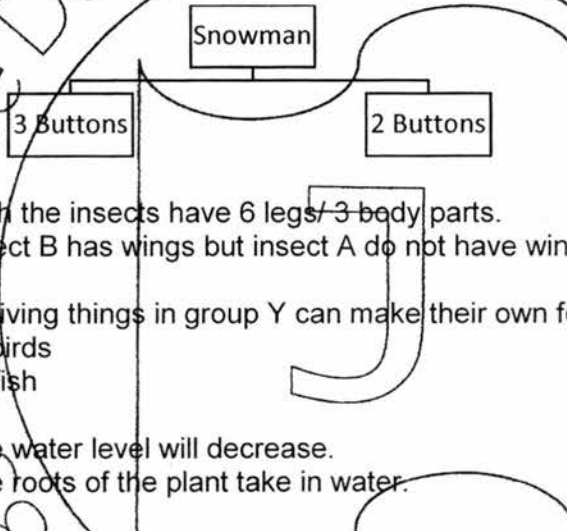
Snowman

3 Buttons

2 Buttons

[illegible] the insects have 6 legs/ 3 body parts.
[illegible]ct B has wings but insect A do not have win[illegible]

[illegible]iving things in group Y can make their own f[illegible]
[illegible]irds
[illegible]ish

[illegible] water level will decrease.
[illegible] roots of the plant take in water.